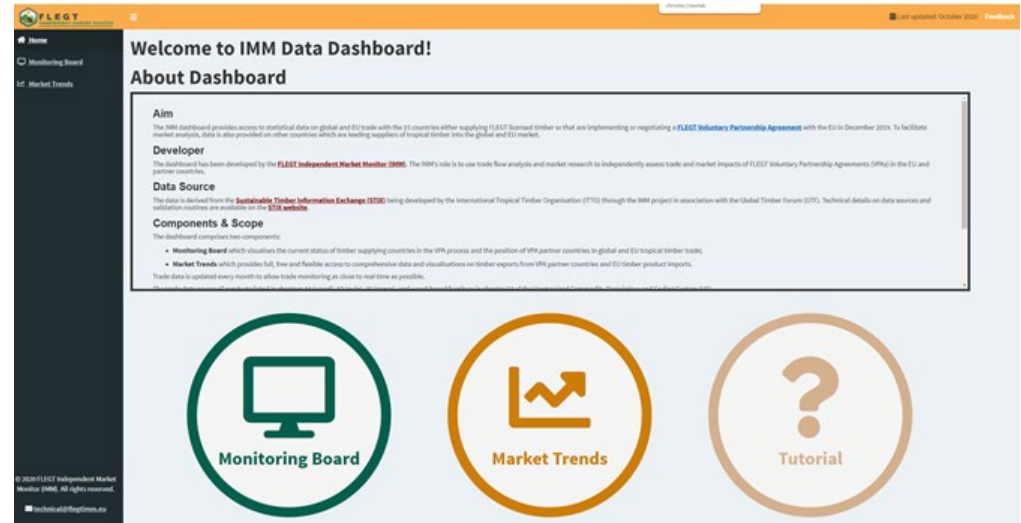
FLEGT INDEPENDENT MARKET MONITOR

Last updated: October 2020 Feedback

Home
Monitoring Board
Market Trends

Welcome to IMM Data Dashboard!

About Dashboard

Aim

The IMM dashboard provides access to statistical data on global and EU trade with the 15 countries either supplying FLEGT licensed timber or that are implementing or negotiating a FLEGT Voluntary Partnership Agreement with the EU in December 2019. To facilitate market analysis, data is also provided on other countries which are leading suppliers of tropical timber into the global and EU market.

Developer

The dashboard has been developed by the FLEGT Independent Market Monitor (IMM). The IMM's role is to use trade flow analysis and market research to independently assess trade and market impacts of FLEGT Voluntary Partnership Agreements (VPAs) in the EU and partner countries.

Data Source

The data is derived from the Sustainable Timber Information Exchange (STIX) being developed by the International Tropical Timber Organisation (ITTO) through the IMM project in association with the Global Timber Forum (GTF). Technical details on data sources and validation routines are available on the STIX website.

Components & Scope

The dashboard comprises two components:

• Monitoring Board which visualises the current status of timber supplying countries in the VPA process and the position of VPA partner countries in global and EU tropical timber trade;

• Market Trends which provides full, free and flexible access to comprehensive data and visualisations on timber exports from VPA partner countries and EU timber product imports.

Trade data is updated every month to allow trade monitoring as close to real time as possible.

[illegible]

Monitoring Board

Market Trends

Tutorial

© 2020 FLEGT Independent Market Monitor (IMM). All rights reserved.

technical@flegtimm.eu